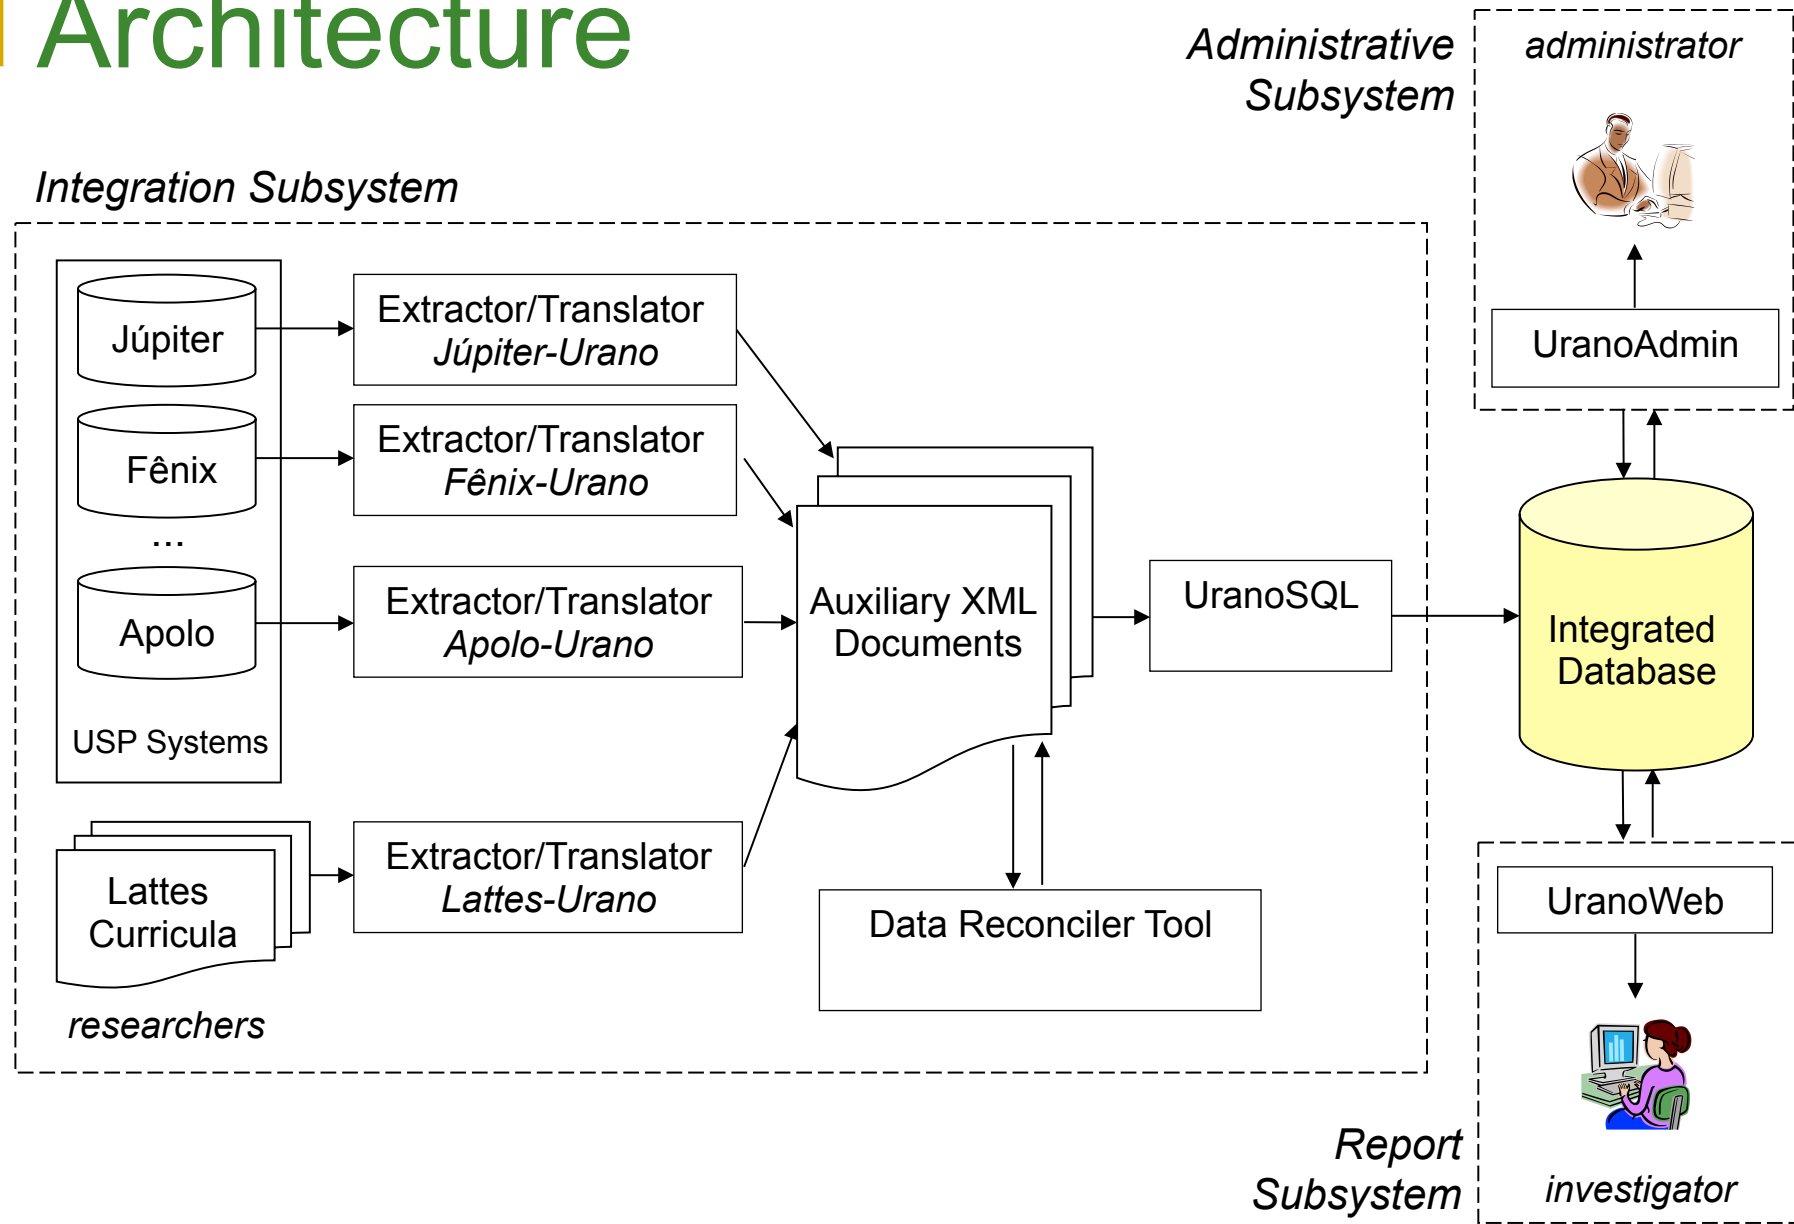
Architecture

Administrative Subsystem

administrator

UranoAdmin

Integration Subsystem

Júpiter

Fênix

...

Apolo

USP Systems

Extractor/Translator
Júpiter-Urano

Extractor/Translator
Fênix-Urano

Extractor/Translator
Apolo-Urano

Auxiliary XML Documents

UranoSQL

Integrated Database

Lattes Curricula

researchers

Extractor/Translator
Lattes-Urano

Data Reconciler Tool

UranoWeb

investigator

Report Subsystem